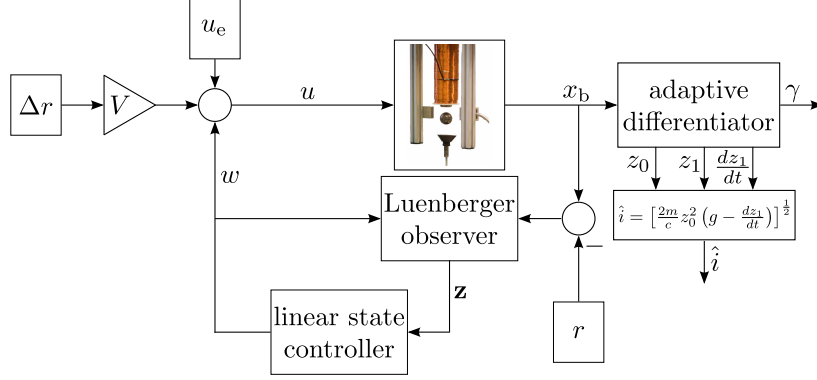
$u_\mathrm{e}$

$\Delta r$

$V$

$u$

$x_\mathrm{b}$

adaptive differentiator

$\gamma$

$w$

$z_0$

$z_1$

$\frac{dz_1}{dt}$

Luenberger observer

$-$

$\hat{i} = \left[\frac{2m}{c} z_0^2 \left(g - \frac{dz_1}{dt}\right)\right]^{\frac{1}{2}}$

$\hat{i}$

$\mathbf{z}$

linear state controller

$r$